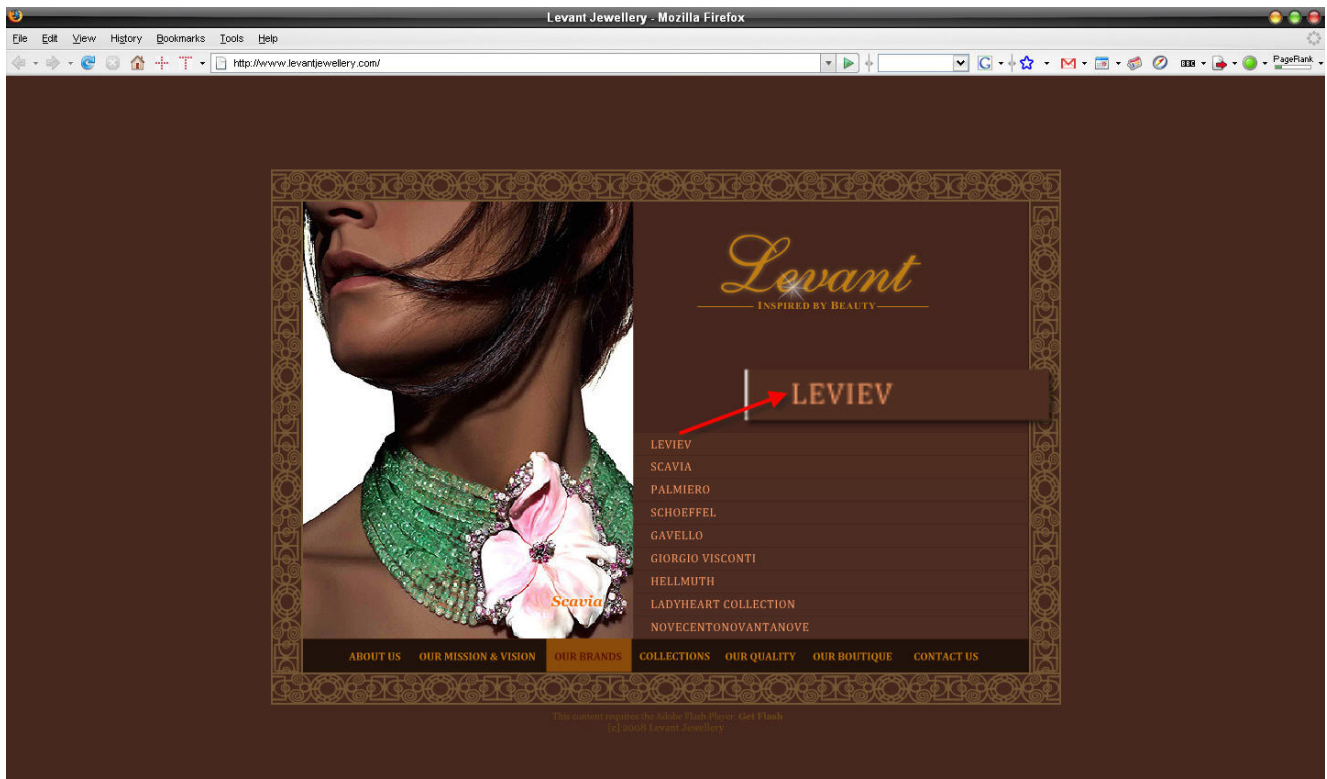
Levant Jewellery - Mozilla Firefox

File Edit View History Bookmarks Tools Help

http://www.levantjewellery.com/

PageRank

Levant
INSPIRED BY BEAUTY

LEVIEV

LEVIEV
SCAVIA
PALMIERO
SCHOEFFEL
GAVELLO
GIORGIO VISCONTI
HELLMUTH
LADYHEART COLLECTION
NOVECENTONOVANTANOVE

Scavia

ABOUT US OUR MISSION & VISION OUR BRANDS COLLECTIONS OUR QUALITY OUR BOUTIQUE CONTACT US

This content requires the Adobe Flash Player. Get Flash
(c) 2008 Levant Jewellery